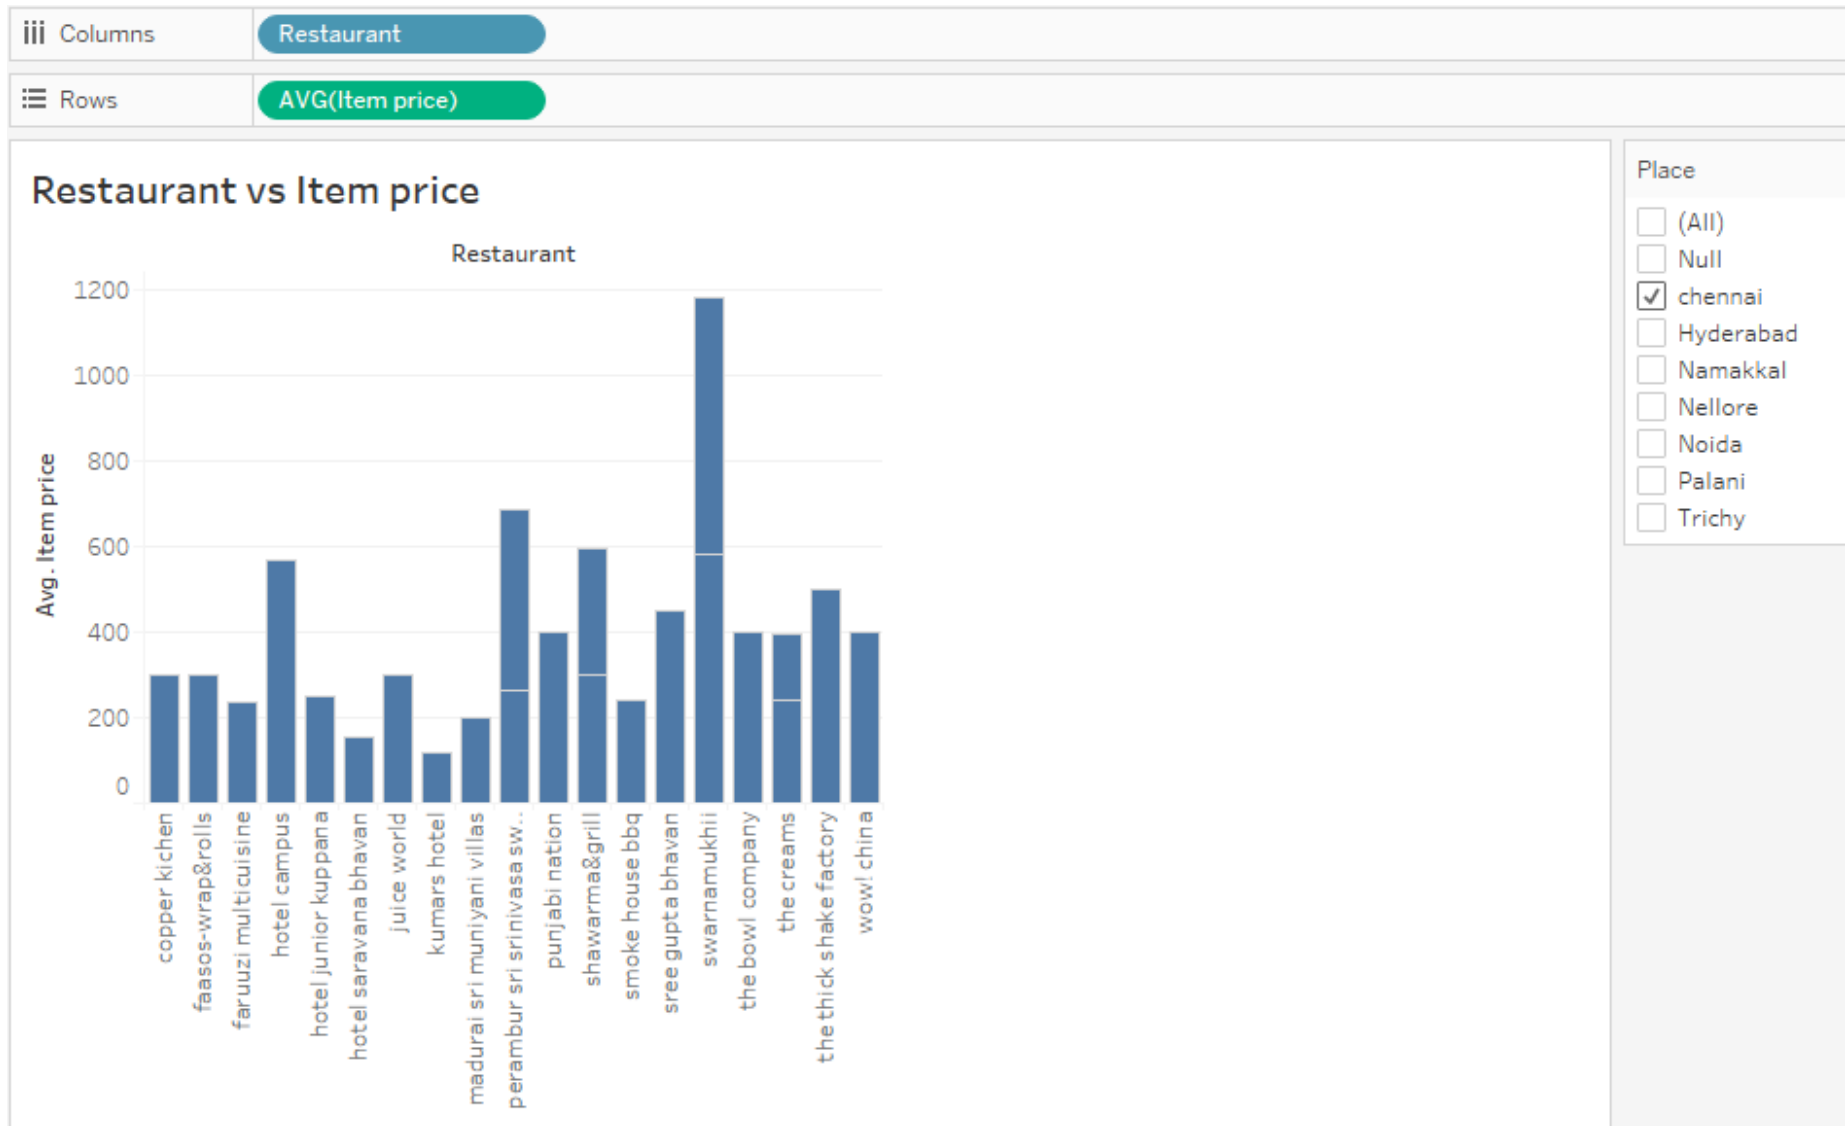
Columns Restaurant

Rows AVG(Item price)

Restaurant vs Item price

Restaurant

Avg. Item price

1200
1000
800
600
400
200
0

copper kichen
faasos-wrap&rolls
faruuzi multicuisine
hotel campus
hotel junior kuppana
hotel saravana bhavan
juice world
kumars hotel
madurai sri muniyani villas
perambur sri srinivasa sw..
punjabi nation
shawarma&grill
smoke house bbq
sree gupta bhavan
swarnamukhii
the bowl company
the creams
the thick shake factory
wow! china

Place
(All)
Null
chennai
Hyderabad
Namakkal
Nellore
Noida
Palani
Trichy